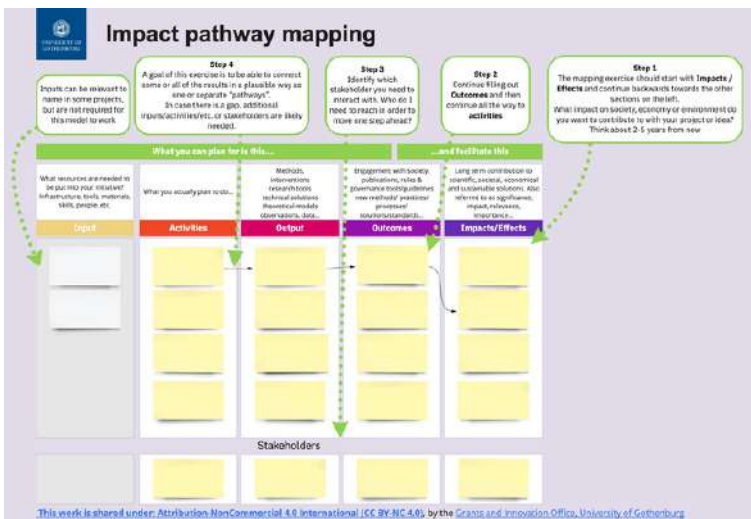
UNIVERSITY OF GOTHENBURG

Impact pathway mapping

Inputs can be relevant to name in some projects, but are not required for this model to work

Step 4
A goal of this exercise is to be able to connect some or all of the results in a plausible way as one or separate "pathways". In case there is a gap, additional inputs/activities/etc. or stakeholders are likely needed.

Step 3
Identify which stakeholder you need to interact with. Who do I need to reach in order to move one step ahead?

Step 2
Continue filling out Outcomes and then continue all the way to activities

Step 1
The mapping exercise should start with Impacts / Effects and continue backwards towards the other sections on the left.
What impact on society, economy or environment do you want to contribute to with your project or idea? Think about 2-5 years from now

What you can plan for is this...

...and facilitate this

What resources are needed to be put into your initiative? Infrastructure, tools, materials, skills, people etc.

What you actually plan to do...

Methods, interventions research tools technical solutions theoretical models observations, data...

Engagement with society, publications, rules & governance tools/guidelines new methods/ practices/ processes/ sources/standards...

Long term contribution to scientific, societal, economical and sustainable solutions. Also referred to as significance, impact, relevance, importance...

Input

Activities

Output

Outcomes

Impacts/Effects

Stakeholders

This work is shared under: Attribution-NonCommercial 4.0 International (CC BY-NC 4.0), by the Grants and Innovation Office, University of Gothenburg